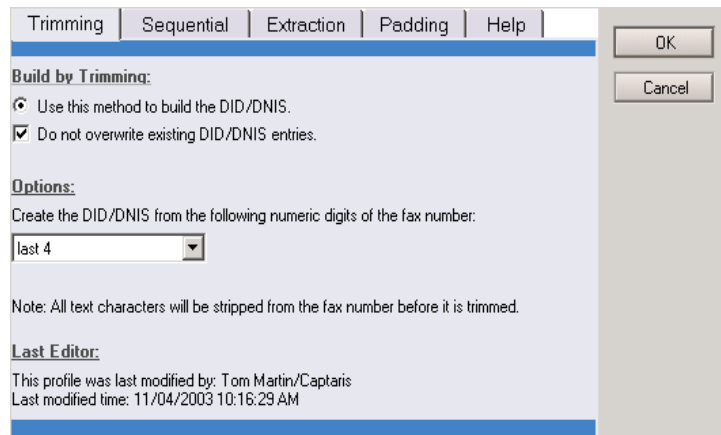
Trimming | Sequential | Extraction | Padding | Help

OK

Cancel

Build by Trimming:

Use this method to build the DID/DNIS.

Do not overwrite existing DID/DNIS entries.

Options:

Create the DID/DNIS from the following numeric digits of the fax number:

last 4

Note: All text characters will be stripped from the fax number before it is trimmed.

Last Editor:

This profile was last modified by: Tom Martin/Captaris
Last modified time: 11/04/2003 10:16:29 AM